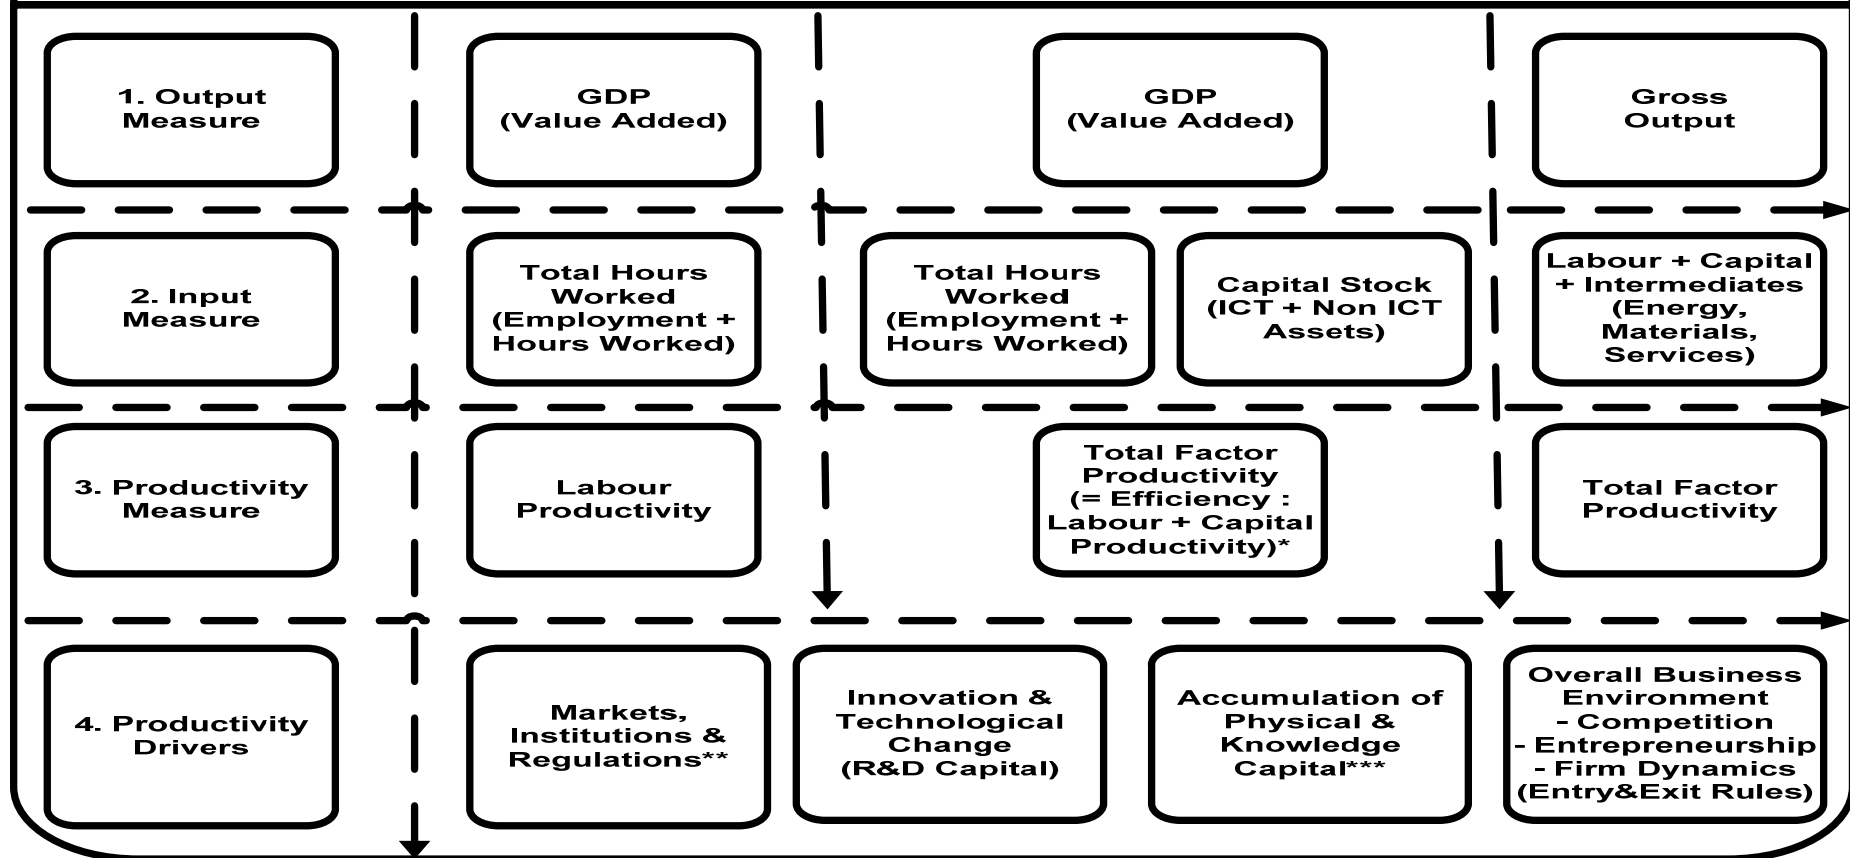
1. Output Measure

GDP (Value Added)

GDP (Value Added)

Gross Output

2. Input Measure

Total Hours Worked (Employment + Hours Worked)

Total Hours Worked (Employment + Hours Worked)

Capital Stock (ICT + Non ICT Assets)

Labour + Capital + Intermediates (Energy, Materials, Services)

3. Productivity Measure

Labour Productivity

Total Factor Productivity (= Efficiency : Labour + Capital Productivity)*

Total Factor Productivity

4. Productivity Drivers

Markets, Institutions & Regulations**

Innovation & Technological Change (R&D Capital)

Accumulation of Physical & Knowledge Capital***

Overall Business Environment
- Competition
- Entrepreneurship
- Firm Dynamics (Entry&Exit Rules)